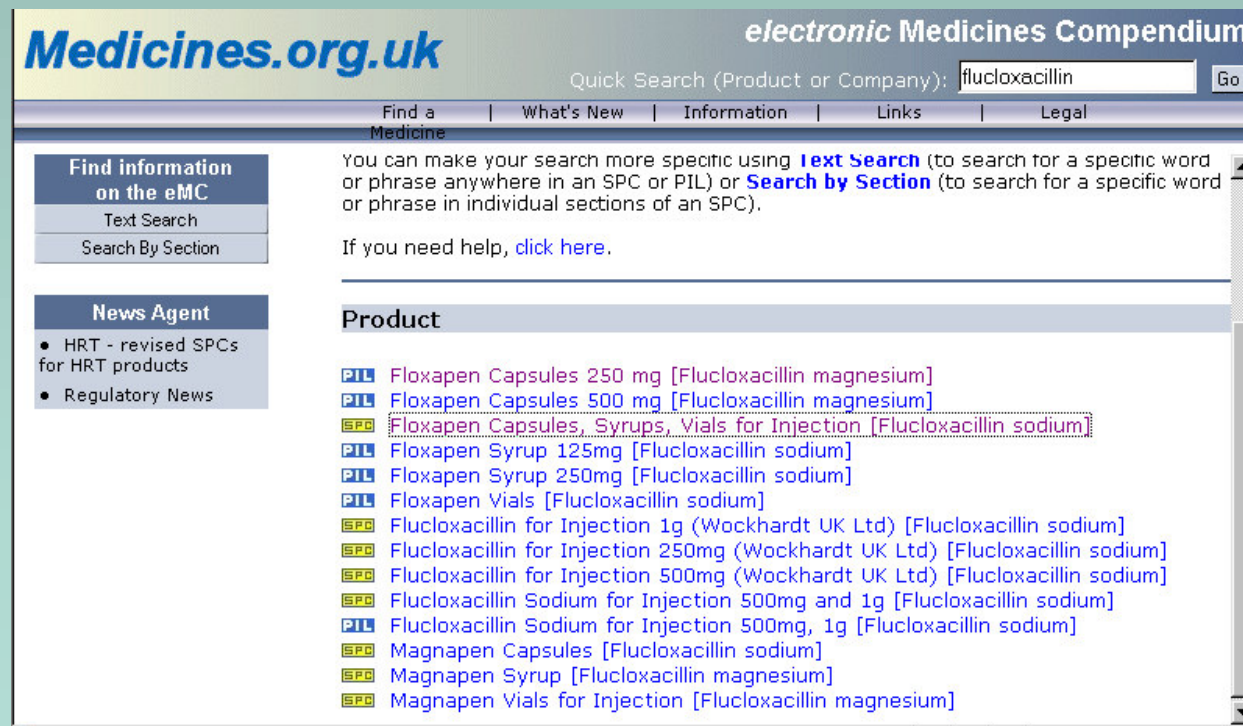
Medicines.org.uk

electronic Medicines Compendium

Quick Search (Product or Company): flucloxacillin Go

Find a Medicine | What's New | Information | Links | Legal

Find information on the eMC
Text Search
Search By Section

News Agent
• HRT - revised SPCs for HRT products
• Regulatory News

You can make your search more specific using Text Search (to search for a specific word or phrase anywhere in an SPC or PIL) or Search by Section (to search for a specific word or phrase in individual sections of an SPC).

If you need help, click here.

Product

PIL Floxapen Capsules 250 mg [Flucloxacillin magnesium]
PIL Floxapen Capsules 500 mg [Flucloxacillin magnesium]
SPC Floxapen Capsules, Syrups, Vials for Injection [Flucloxacillin sodium]
PIL Floxapen Syrup 125mg [Flucloxacillin sodium]
PIL Floxapen Syrup 250mg [Flucloxacillin sodium]
PIL Floxapen Vials [Flucloxacillin sodium]
SPC Flucloxacillin for Injection 1g (Wockhardt UK Ltd) [Flucloxacillin sodium]
SPC Flucloxacillin for Injection 250mg (Wockhardt UK Ltd) [Flucloxacillin sodium]
SPC Flucloxacillin for Injection 500mg (Wockhardt UK Ltd) [Flucloxacillin sodium]
SPC Flucloxacillin Sodium for Injection 500mg and 1g [Flucloxacillin sodium]
PIL Flucloxacillin Sodium for Injection 500mg, 1g [Flucloxacillin sodium]
SPC Magnapen Capsules [Flucloxacillin sodium]
SPC Magnapen Syrup [Flucloxacillin magnesium]
SPC Magnapen Vials for Injection [Flucloxacillin magnesium]